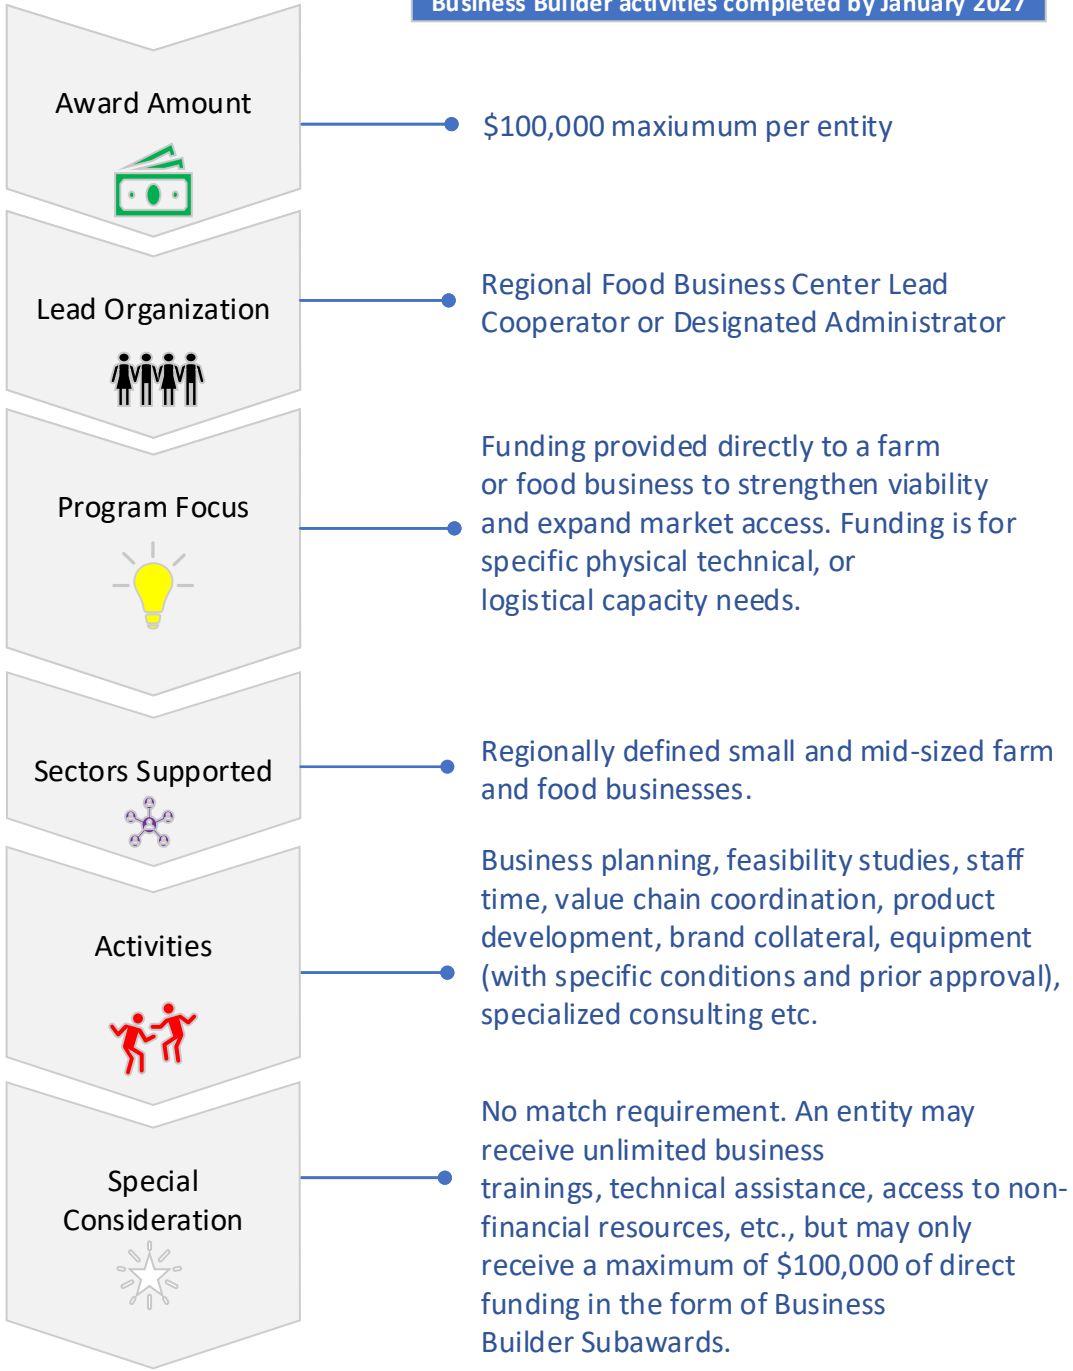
Business Builder activities completed by January 2027

Award Amount

$100,000 maxiumum per entity

Lead Organization

Regional Food Business Center Lead Cooperator or Designated Administrator

Program Focus

Funding provided directly to a farm or food business to strengthen viability and expand market access. Funding is for specific physical technical, or logistical capacity needs.

Sectors Supported

Regionally defined small and mid-sized farm and food businesses.

Activities

Business planning, feasibility studies, staff time, value chain coordination, product development, brand collateral, equipment (with specific conditions and prior approval), specialized consulting etc.

Special Consideration

No match requirement. An entity may receive unlimited business trainings, technical assistance, access to non-financial resources, etc., but may only receive a maximum of $100,000 of direct funding in the form of Business Builder Subawards.